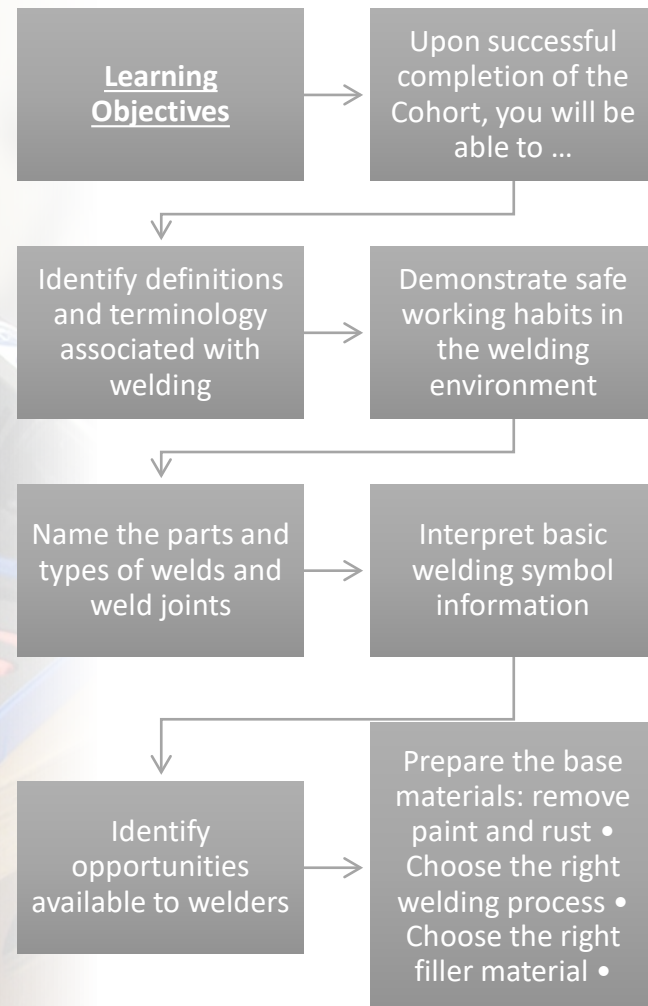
Learning Objectives

Upon successful completion of the Cohort, you will be able to …

Identify definitions and terminology associated with welding

Demonstrate safe working habits in the welding environment

Name the parts and types of welds and weld joints

Interpret basic welding symbol information

Identify opportunities available to welders

Prepare the base materials: remove paint and rust • Choose the right welding process • Choose the right filler material •